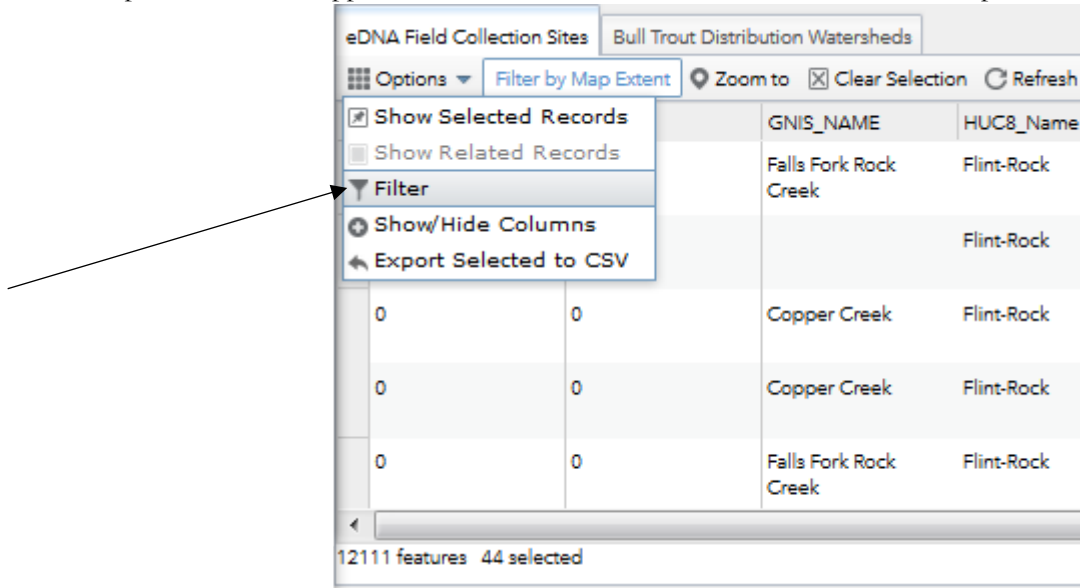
eDNA Field Collection Sites | Bull Trout Distribution Watersheds

Options ▾ Filter by Map Extent Zoom to Clear Selection Refresh

Show Selected Records
Show Related Records
Filter
Show/Hide Columns
Export Selected to CSV

| | | GNIS_NAME | HUC8_Name |
|---|---|---|---|
| | | Falls Fork Rock Creek | Flint-Rock |
| | | | Flint-Rock |
| 0 | 0 | Copper Creek | Flint-Rock |
| 0 | 0 | Copper Creek | Flint-Rock |
| 0 | 0 | Falls Fork Rock Creek | Flint-Rock |

12111 features 44 selected